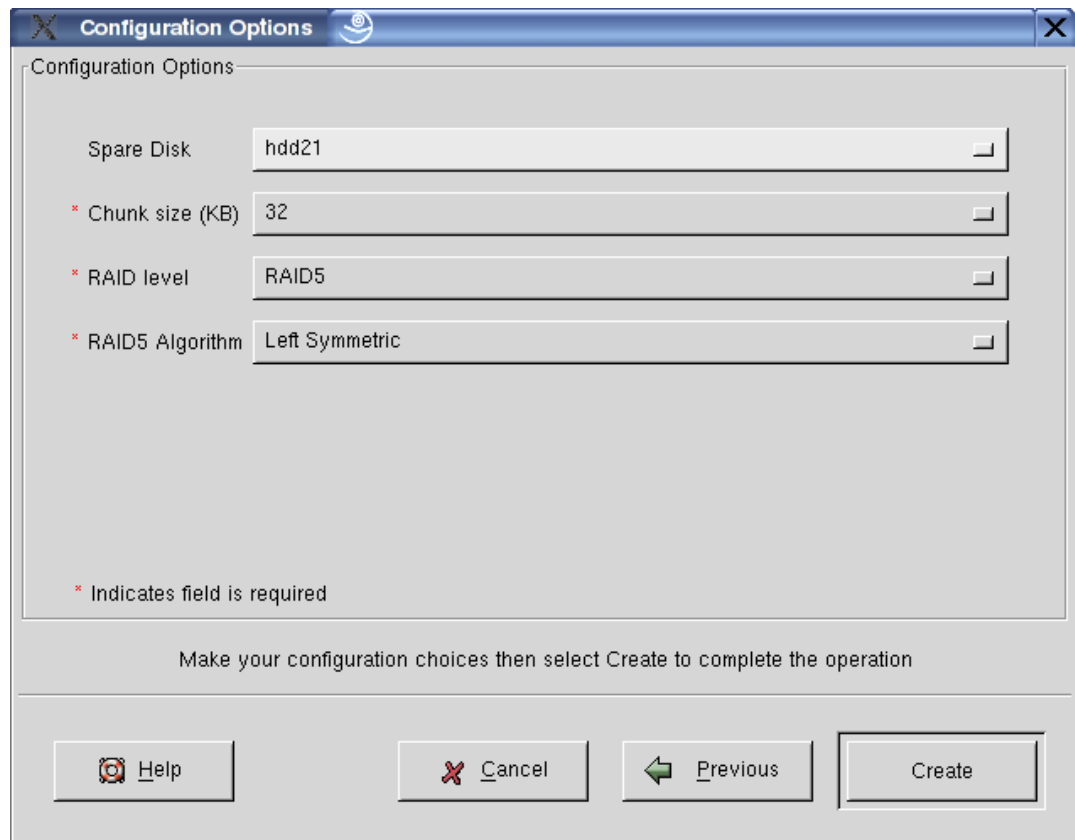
Configuration Options

Configuration Options

Spare Disk hdd21

* Chunk size (KB) 32

* RAID level RAID5

* RAID5 Algorithm Left Symmetric

* Indicates field is required

Make your configuration choices then select Create to complete the operation

Help

Cancel

Previous

Create